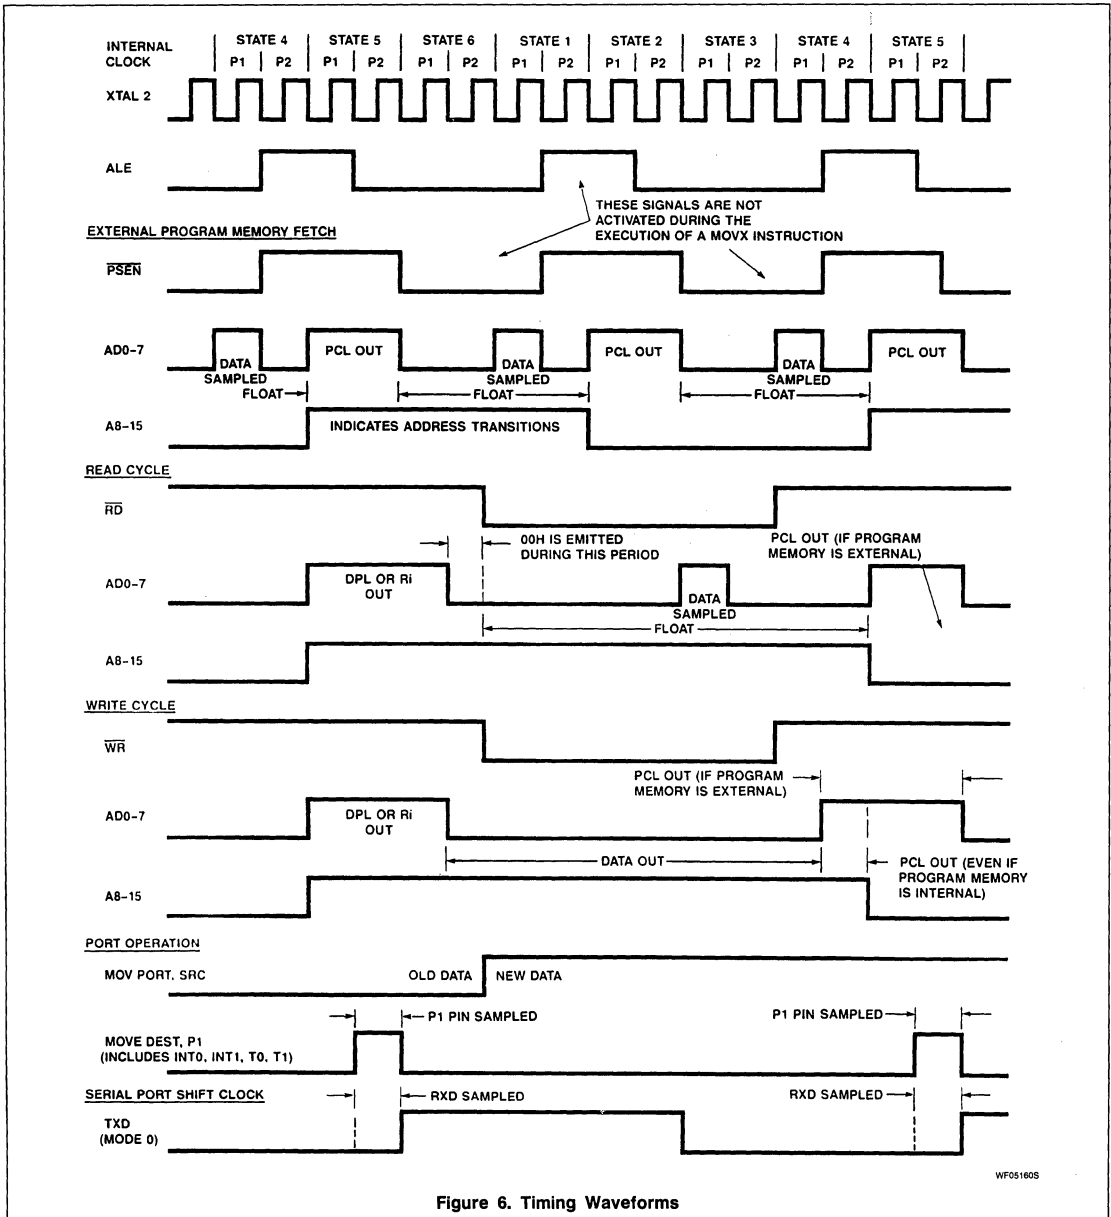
INTERNAL CLOCK

STATE 4 STATE 5 STATE 6 STATE 1 STATE 2 STATE 3 STATE 4 STATE 5

P1 P2 P1 P2 P1 P2 P1 P2 P1 P2 P1 P2 P1 P2 P1 P2

XTAL 2

ALE

THESE SIGNALS ARE NOT ACTIVATED DURING THE EXECUTION OF A MOVX INSTRUCTION

EXTERNAL PROGRAM MEMORY FETCH

$\overline{PSEN}$

AD0-7

DATA SAMPLED

FLOAT

PCL OUT

DATA SAMPLED

FLOAT

PCL OUT

DATA SAMPLED

FLOAT

PCL OUT

A8-15

INDICATES ADDRESS TRANSITIONS

READ CYCLE

$\overline{RD}$

00H IS EMITTED DURING THIS PERIOD

PCL OUT (IF PROGRAM MEMORY IS EXTERNAL)

AD0-7

DPL OR Ri OUT

DATA SAMPLED

FLOAT

A8-15

WRITE CYCLE

$\overline{WR}$

PCL OUT (IF PROGRAM MEMORY IS EXTERNAL)

AD0-7

DPL OR Ri OUT

DATA OUT

PCL OUT (EVEN IF PROGRAM MEMORY IS INTERNAL)

A8-15

PORT OPERATION

MOV PORT, SRC

OLD DATA

NEW DATA

MOVE DEST, P1 (INCLUDES INT0, INT1, T0, T1)

P1 PIN SAMPLED

P1 PIN SAMPLED

SERIAL PORT SHIFT CLOCK

TXD (MODE 0)

RXD SAMPLED

RXD SAMPLED

WF05160S

Figure 6. Timing Waveforms